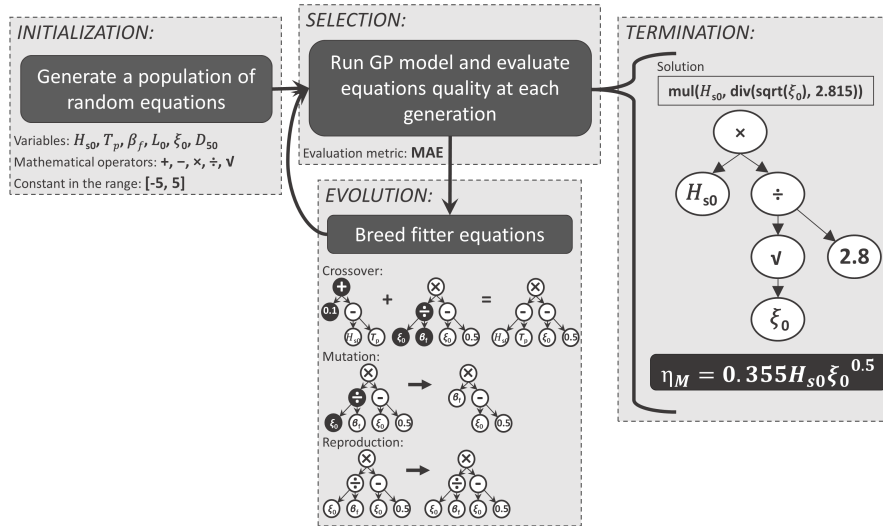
INITIALIZATION:

Generate a population of random equations

Variables: $H_{s0}$, $T_p$, $\beta_f$, $L_0$, $\xi_0$, $D_{50}$
Mathematical operators: +, −, ×, ÷, √
Constant in the range: [-5, 5]

SELECTION:

Run GP model and evaluate equations quality at each generation

Evaluation metric: MAE

EVOLUTION:

Breed fitter equations

Crossover:
+ 0.1 − $H_{s0}$ $T_p$ + × ÷ − $\xi_0$ $\beta_f$ $\xi_0$ 0.5 = × − − $H_{s0}$ $T_p$ $\xi_0$ 0.5

Mutation:
× ÷ − $\xi_0$ $\beta_f$ $\xi_0$ 0.5 → × $\beta_f$ − $\xi_0$ 0.5

Reproduction:
× ÷ − $\xi_0$ $\beta_f$ $\xi_0$ 0.5 → × ÷ − $\xi_0$ $\beta_f$ $\xi_0$ 0.5

TERMINATION:

Solution
mul($H_{s0}$, div(sqrt($\xi_0$), 2.815))

×
$H_{s0}$
÷
√
2.8
$\xi_0$

$\eta_M = 0.355 H_{s0} \xi_0^{0.5}$